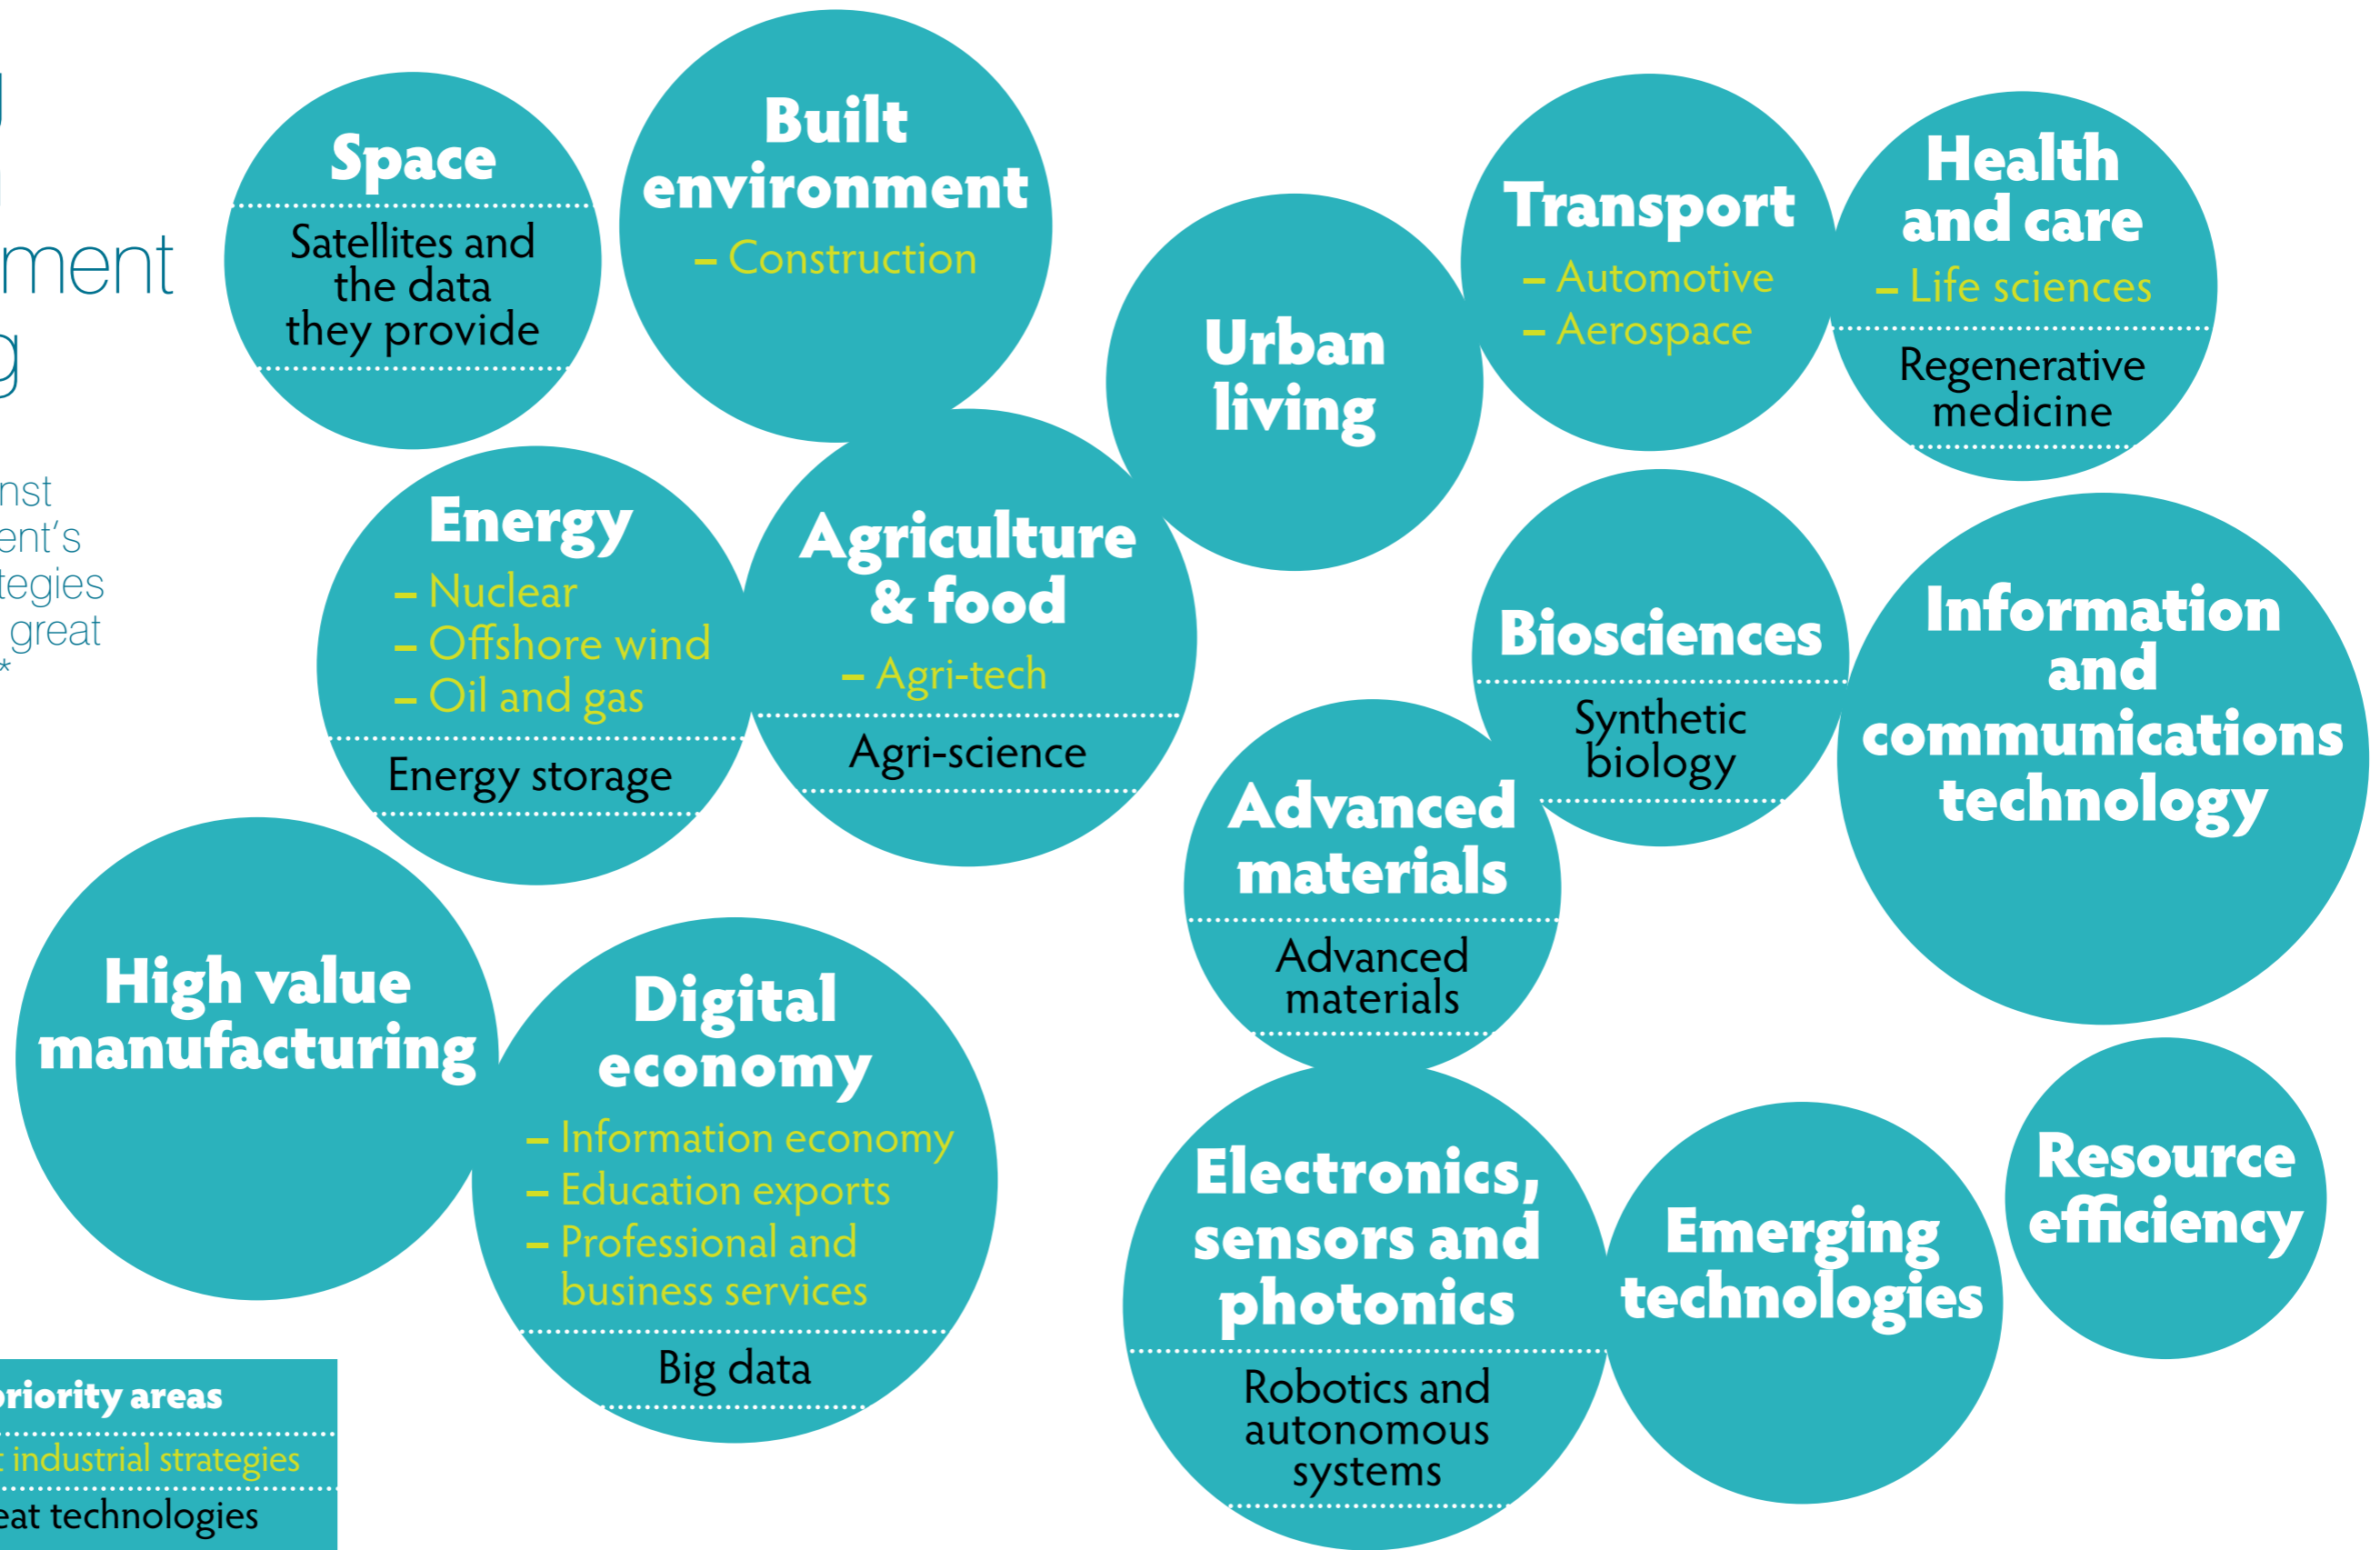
ment
g

nst
ent's
tegies
great
*

Space
Satellites and the data they provide

Built environment
– Construction

Urban living

Transport
– Automotive
– Aerospace

Health and care
– Life sciences
Regenerative medicine

Energy
– Nuclear
– Offshore wind
– Oil and gas
Energy storage

Agriculture & food
– Agri-tech
Agri-science

Biosciences
Synthetic biology

Information and communications technology

Advanced materials
Advanced materials

High value manufacturing

Digital economy
– Information economy
– Education exports
– Professional and business services
Big data

Electronics, sensors and photonics
Robotics and autonomous systems

Emerging technologies

Resource efficiency

riority areas
industrial strategies
eat technologies